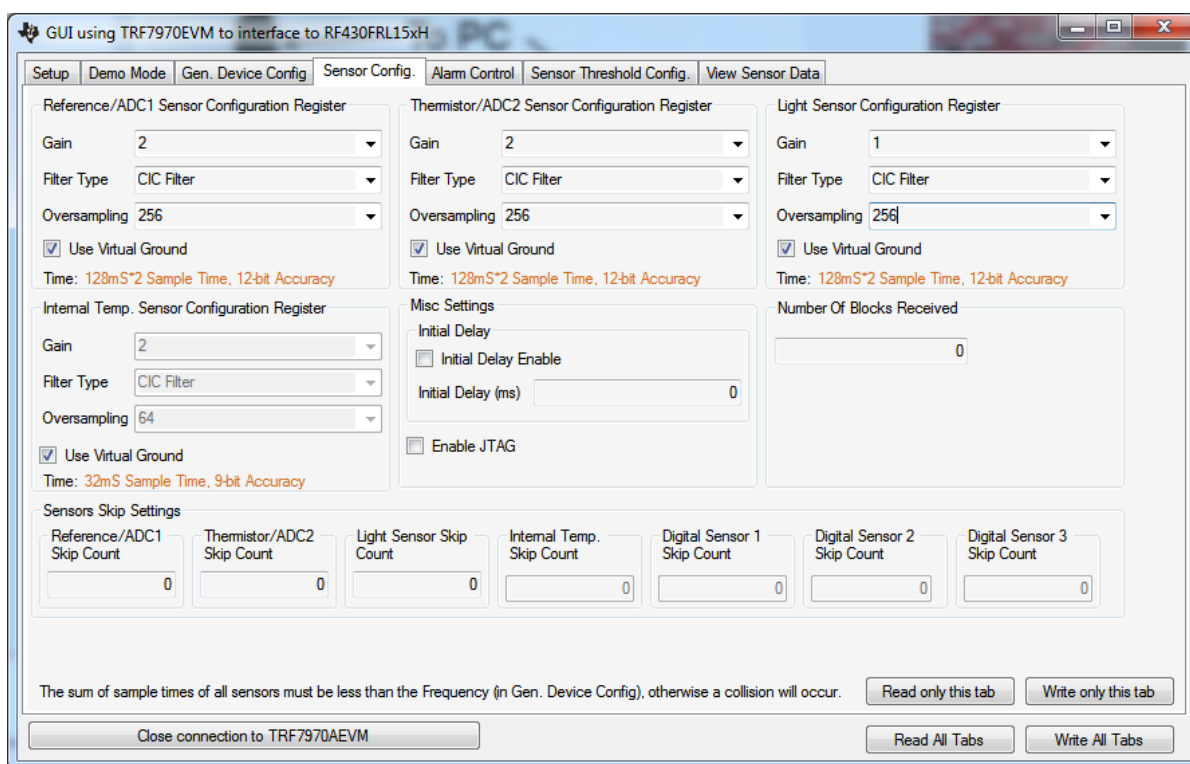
GUI using TRF7970EVM to interface to RF430FRL15xH

Setup | Demo Mode | Gen. Device Config | Sensor Config. | Alarm Control | Sensor Threshold Config. | View Sensor Data

Reference/ADC1 Sensor Configuration Register
Gain 2
Filter Type CIC Filter
Oversampling 256
Use Virtual Ground
Time: 128mS*2 Sample Time, 12-bit Accuracy

Thermistor/ADC2 Sensor Configuration Register
Gain 2
Filter Type CIC Filter
Oversampling 256
Use Virtual Ground
Time: 128mS*2 Sample Time, 12-bit Accuracy

Light Sensor Configuration Register
Gain 1
Filter Type CIC Filter
Oversampling 256
Use Virtual Ground
Time: 128mS*2 Sample Time, 12-bit Accuracy

Internal Temp. Sensor Configuration Register
Gain 2
Filter Type CIC Filter
Oversampling 64
Use Virtual Ground
Time: 32mS Sample Time, 9-bit Accuracy

Misc Settings
Initial Delay
Initial Delay Enable
Initial Delay (ms) 0
Enable JTAG

Number Of Blocks Received
0

Sensors Skip Settings
Reference/ADC1 Skip Count 0
Thermistor/ADC2 Skip Count 0
Light Sensor Skip Count 0
Internal Temp. Skip Count 0
Digital Sensor 1 Skip Count 0
Digital Sensor 2 Skip Count 0
Digital Sensor 3 Skip Count 0

The sum of sample times of all sensors must be less than the Frequency (in Gen. Device Config), otherwise a collision will occur.
Read only this tab
Write only this tab
Close connection to TRF7970AEVM
Read All Tabs
Write All Tabs